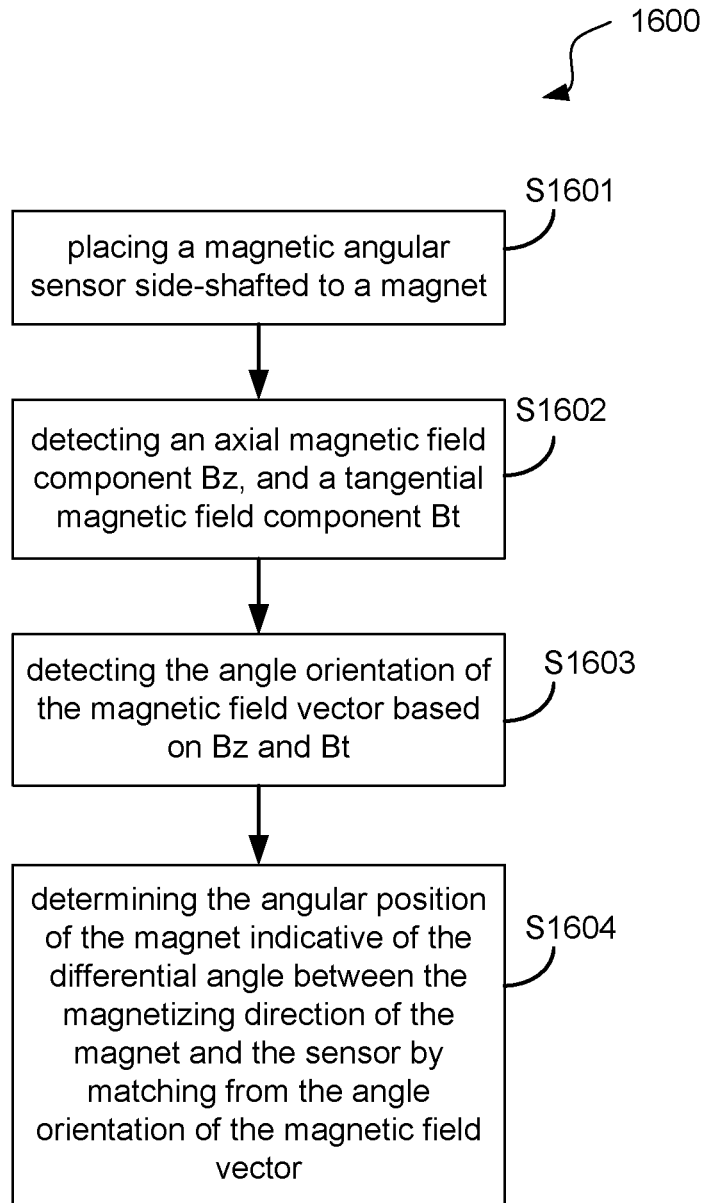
1600

S1601

placing a magnetic angular sensor side-shafted to a magnet

S1602

detecting an axial magnetic field component Bz, and a tangential magnetic field component Bt

S1603

detecting the angle orientation of the magnetic field vector based on Bz and Bt

S1604

determining the angular position of the magnet indicative of the differential angle between the magnetizing direction of the magnet and the sensor by matching from the angle orientation of the magnetic field vector